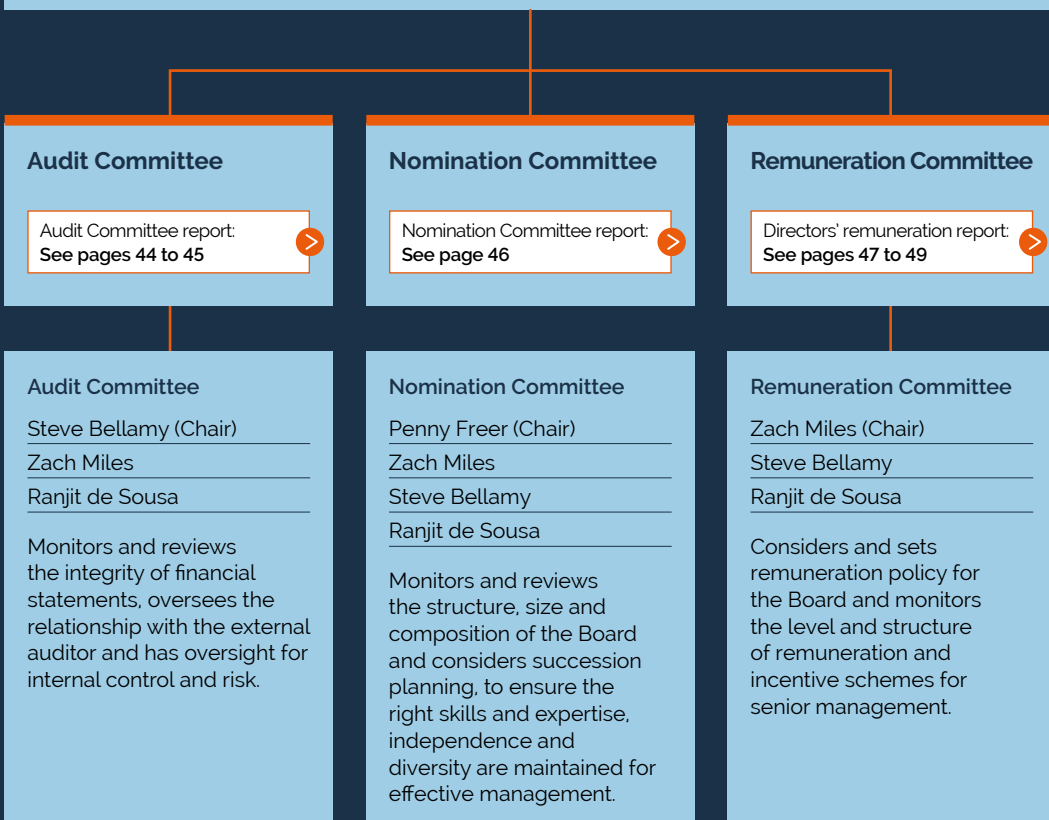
Audit Committee

Audit Committee report:
See pages 44 to 45

Nomination Committee

Nomination Committee report:
See page 46

Remuneration Committee

Directors' remuneration report:
See pages 47 to 49

Audit Committee

Steve Bellamy (Chair)
Zach Miles
Ranjit de Sousa

Monitors and reviews the integrity of financial statements, oversees the relationship with the external auditor and has oversight for internal control and risk.

Nomination Committee

Penny Freer (Chair)
Zach Miles
Steve Bellamy
Ranjit de Sousa

Monitors and reviews the structure, size and composition of the Board and considers succession planning, to ensure the right skills and expertise, independence and diversity are maintained for effective management.

Remuneration Committee

Zach Miles (Chair)
Steve Bellamy
Ranjit de Sousa

Considers and sets remuneration policy for the Board and monitors the level and structure of remuneration and incentive schemes for senior management.